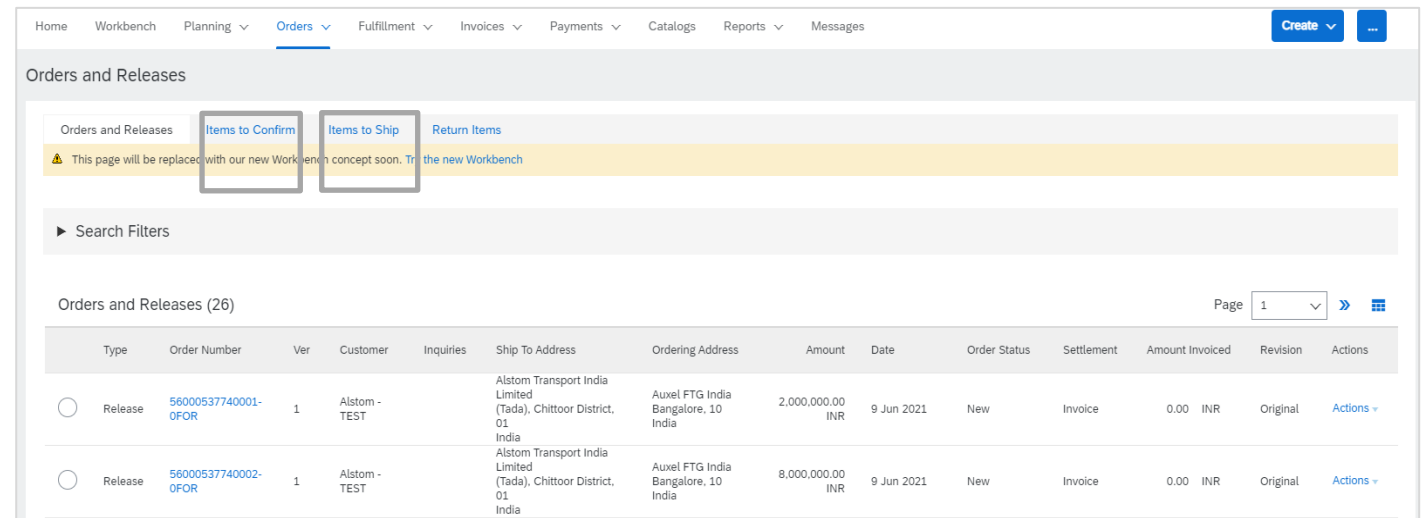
Home Workbench Planning Orders Fulfillment Invoices Payments Catalogs Reports Messages

Create ...

Orders and Releases

Orders and Releases Items to Confirm Items to Ship Return Items

This page will be replaced with our new Workbench concept soon. Try the new Workbench

Search Filters

Orders and Releases (26)

Page 1

| | Type | Order Number | Ver | Customer | Inquiries | Ship To Address | Ordering Address | Amount | Date | Order Status | Settlement | Amount Invoiced | Revision | Actions |
|---|---|---|---|---|---|---|---|---|---|---|---|---|---|---|
| | Release | 56000537740001-0FOR | 1 | Alstom - TEST | | Alstom Transport India Limited (Tada), Chittoor District, 01 India | Auxel FTG India Bangalore, 10 India | 2,000,000.00 INR | 9 Jun 2021 | New | Invoice | 0.00 INR | Original | Actions |
| | Release | 56000537740002-0FOR | 1 | Alstom - TEST | | Alstom Transport India Limited (Tada), Chittoor District, 01 India | Auxel FTG India Bangalore, 10 India | 8,000,000.00 INR | 9 Jun 2021 | New | Invoice | 0.00 INR | Original | Actions |